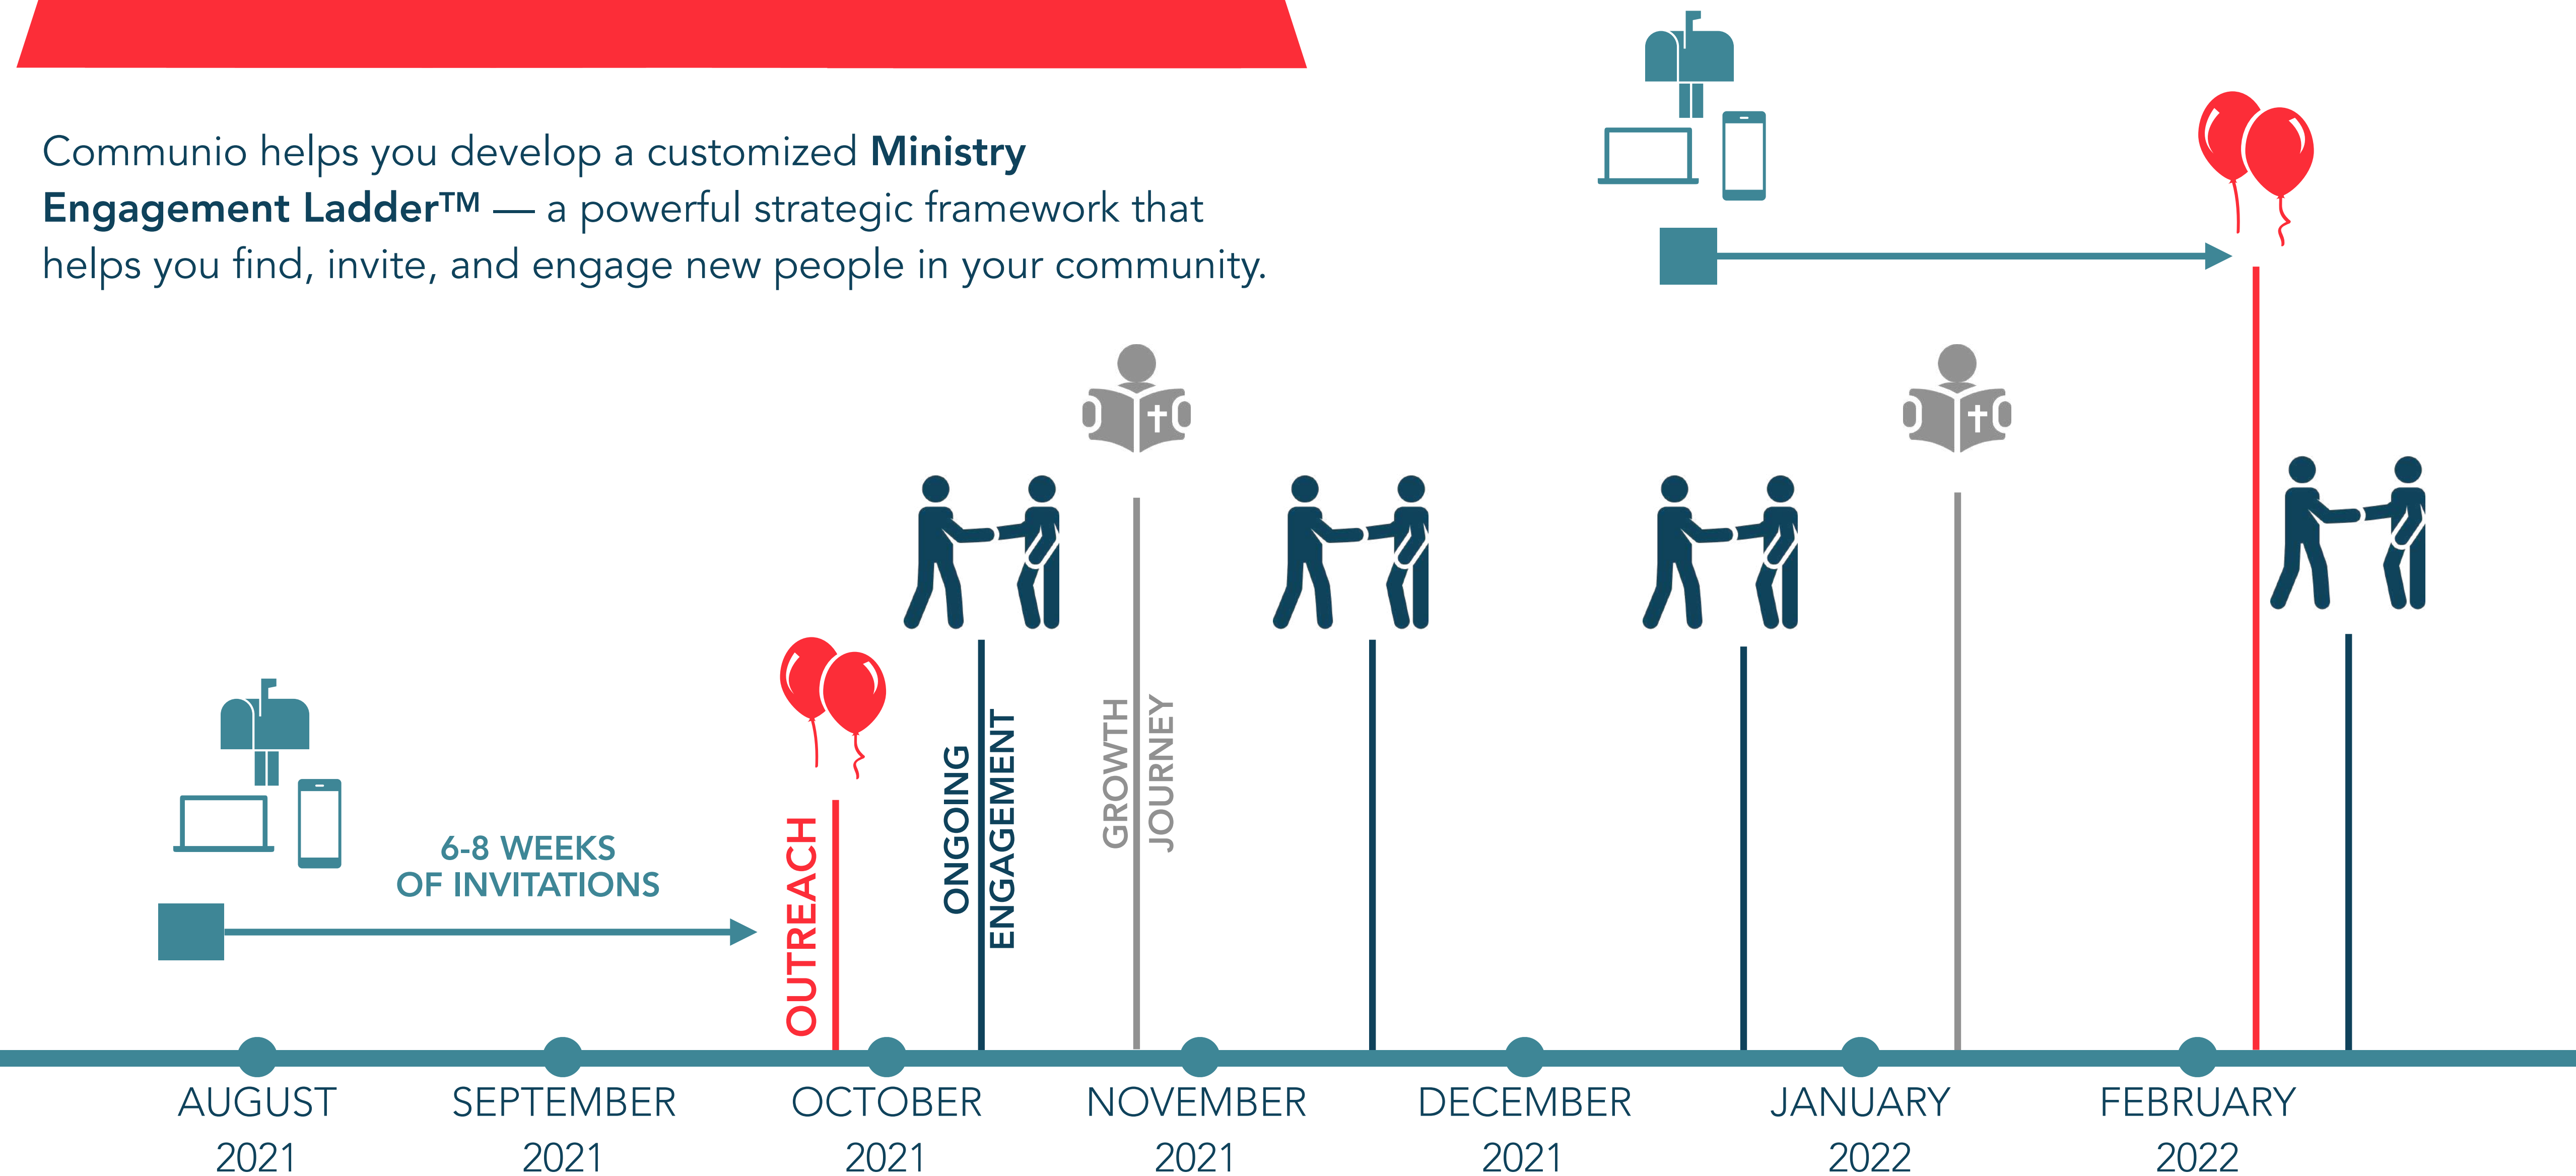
Communio helps you develop a customized **Ministry Engagement Ladder™** — a powerful strategic framework that helps you find, invite, and engage new people in your community.

6-8 WEEKS OF INVITATIONS

OUTREACH

ONGOING ENGAGEMENT

GROWTH JOURNEY

AUGUST 2021

SEPTEMBER 2021

OCTOBER 2021

NOVEMBER 2021

DECEMBER 2021

JANUARY 2022

FEBRUARY 2022